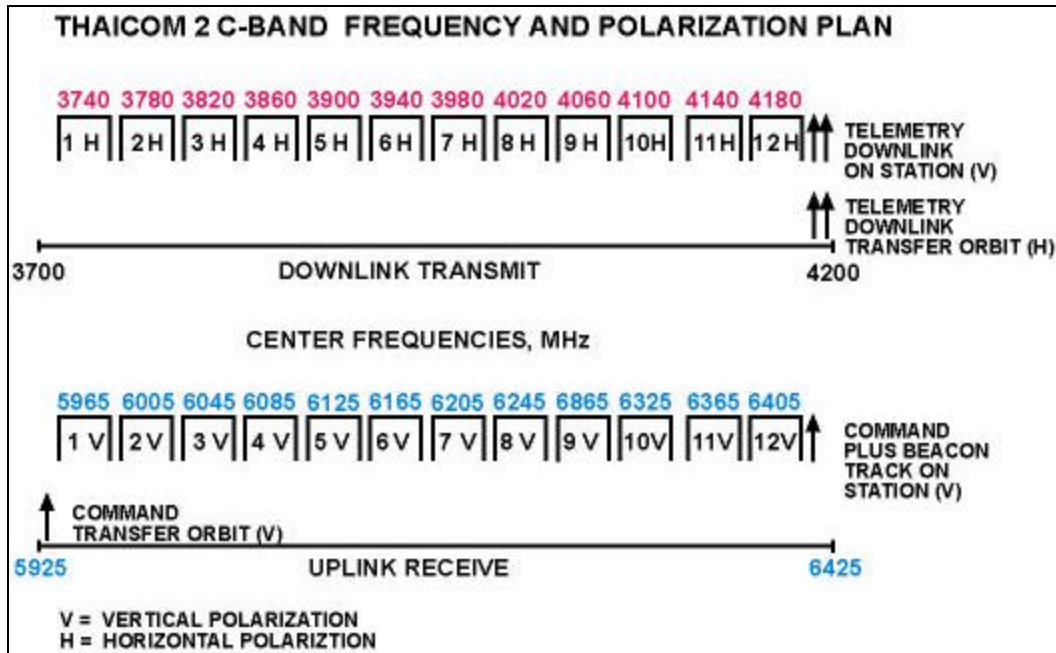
THAICOM 2 C-BAND FREQUENCY AND POLARIZATION PLAN

3740 3780 3820 3860 3900 3940 3980 4020 4060 4100 4140 4180

1 H 2H 3 H 4 H 5 H 6 H 7 H 8 H 9 H 10H 11H 12 H

TELEMETRY DOWNLINK ON STATION (V)

TELEMETRY DOWNLINK TRANSFER ORBIT (H)

3700 DOWNLINK TRANSMIT 4200

CENTER FREQUENCIES, MHz

5965 6005 6045 6085 6125 6165 6205 6245 6865 6325 6365 6405

1 V 2V 3 V 4 V 5 V 6 V 7 V 8 V 9 V 10V 11V 12V

COMMAND PLUS BEACON TRACK ON STATION (V)

COMMAND TRANSFER ORBIT (V)

5925 UPLINK RECEIVE 6425

V = VERTICAL POLARIZATION
H = HORIZONTAL POLARIZTION